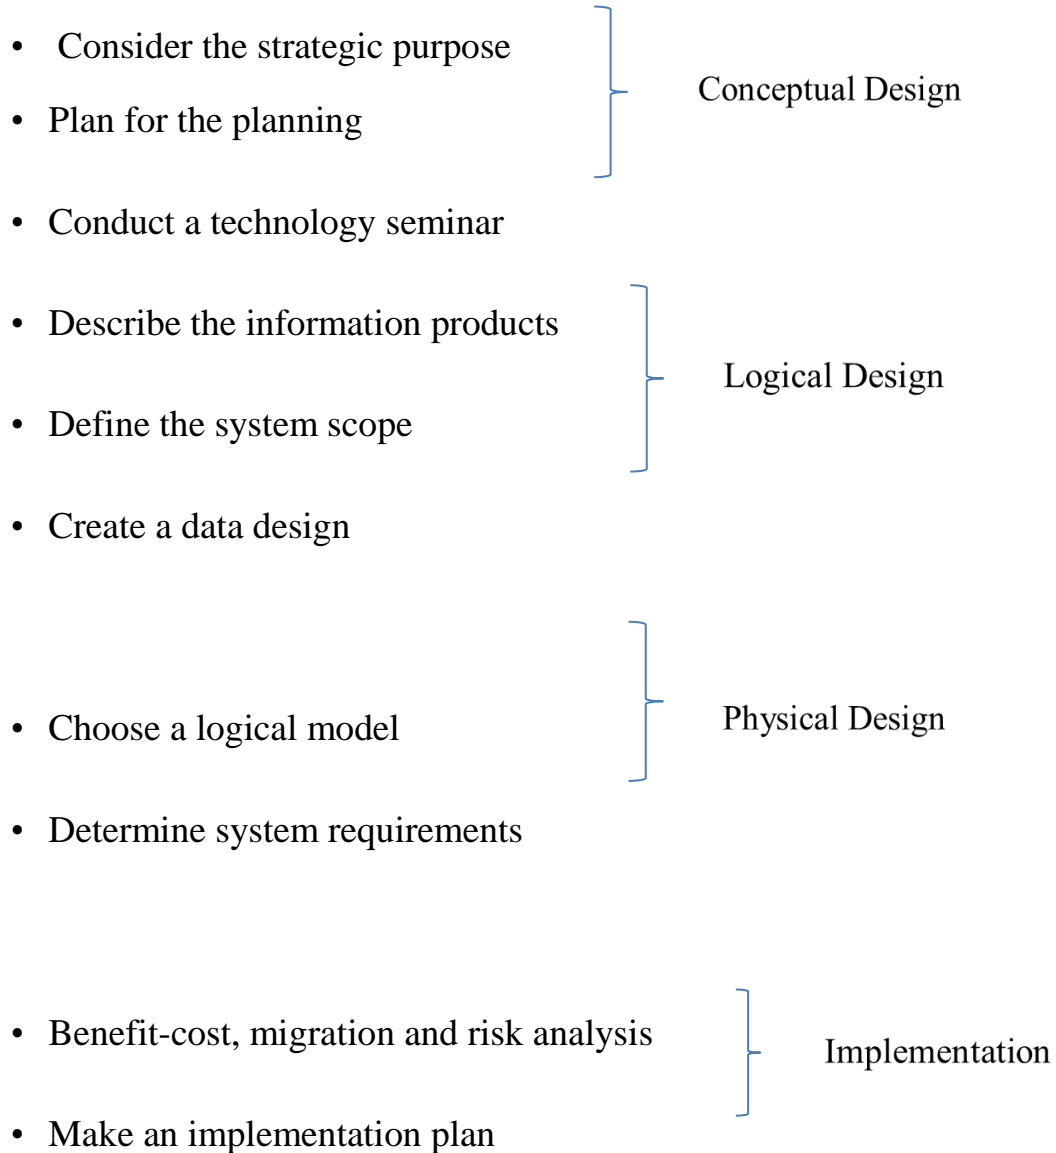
- Consider the strategic purpose
- Plan for the planning

Conceptual Design

- Conduct a technology seminar
- Describe the information products
- Define the system scope

Logical Design

- Create a data design
- Choose a logical model

Physical Design

- Determine system requirements
- Benefit-cost, migration and risk analysis

Implementation

- Make an implementation plan